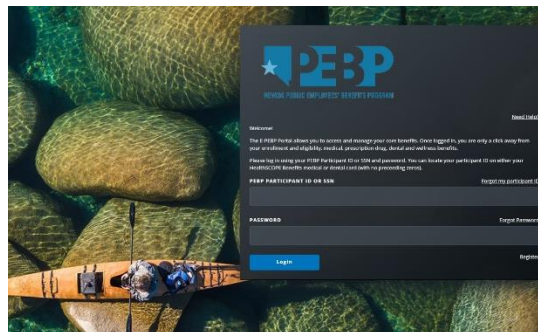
PEBP

NEVADA PUBLIC EMPLOYEES' BENEFITS PROGRAM

Need Help

Welcome

The E-PEBP Portal allows you to access and manage your own benefits. Once logged in, you are only a click away from your enrollment and eligibility, medical, prescription drug, dental and wellness benefits.

Please log in using your PEBP Participant ID or SSN and password. You can locate your participant ID on either your HealthSCOPE Benefits medical or dental card (with no preceding zeros).

PEBP PARTICIPANT ID OR SSN

Forgot my participant ID

PASSWORD

Forgot Password

Login

Register